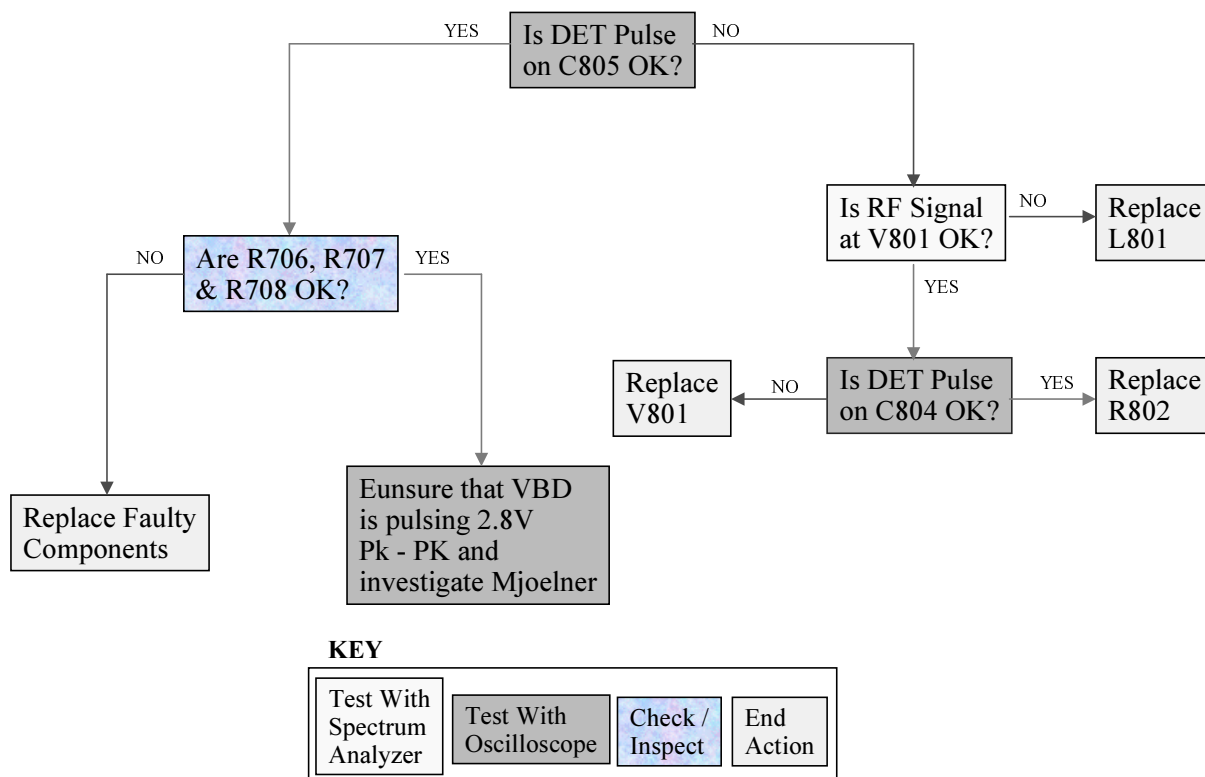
YES

Is DET Pulse on C805 OK?

NO

Is RF Signal at V801 OK?

NO

Replace L801

NO

Are R706, R707 & R708 OK?

YES

YES

Replace V801

NO

Is DET Pulse on C804 OK?

YES

Replace R802

Replace Faulty Components

Eunsure that VBD is pulsing 2.8V Pk - PK and investigate Mjoelner

KEY

| Test With Spectrum Analyzer | Test With Oscilloscope | Check / Inspect | End Action |